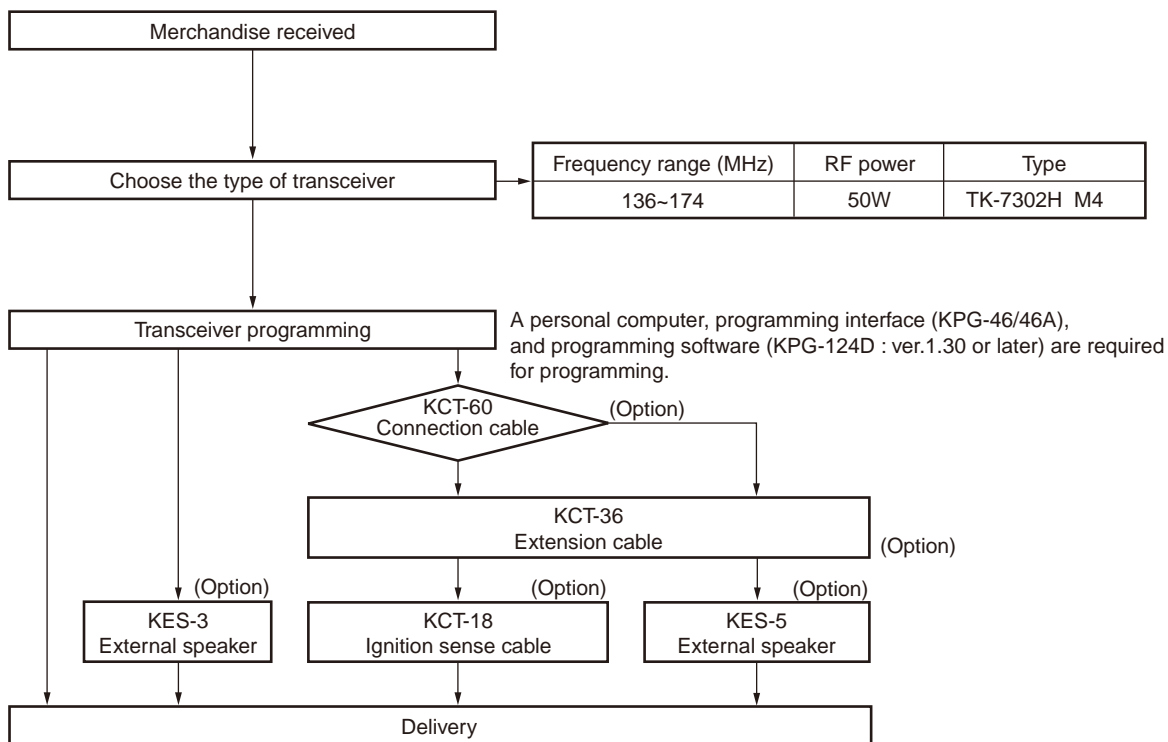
Merchandise received

Choose the type of transceiver

| Frequency range (MHz) | RF power | Type |
|---|---|---|
| 136~174 | 50W | TK-7302H M4 |

Transceiver programming

A personal computer, programming interface (KPG-46/46A), and programming software (KPG-124D : ver.1.30 or later) are required for programming.

KCT-60
Connection cable

(Option)

KCT-36
Extension cable

(Option)

(Option)
KES-3
External speaker

(Option)
KCT-18
Ignition sense cable

(Option)
KES-5
External speaker

Delivery